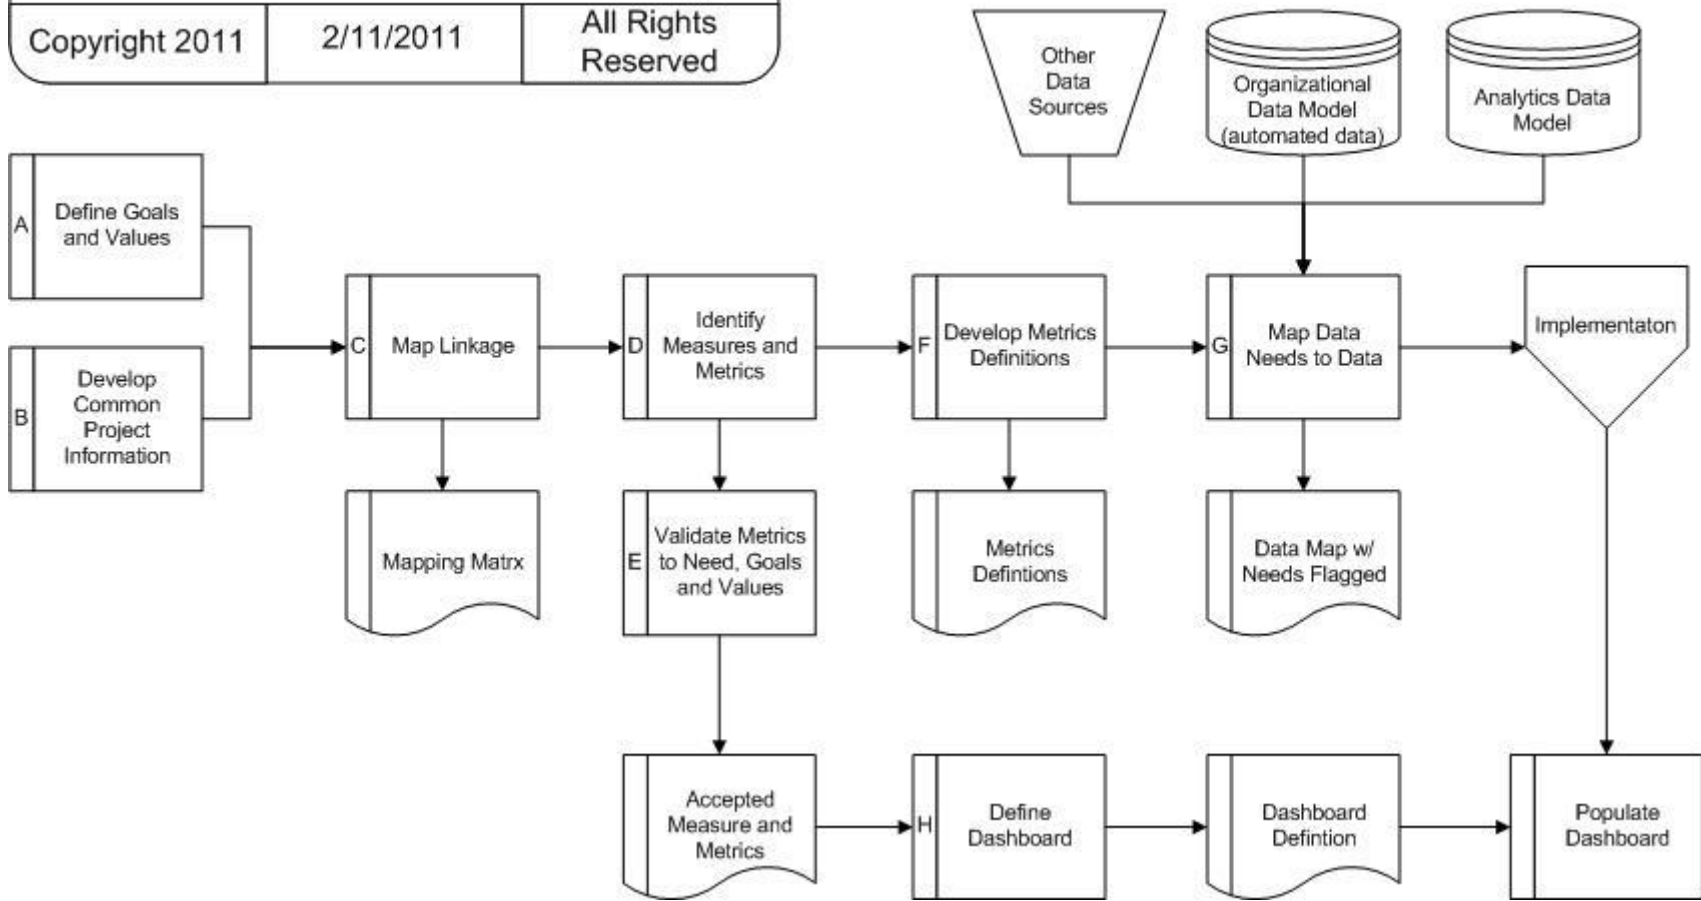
| Copyright 2011 | 2/11/2011 | All Rights Reserved |
|---|---|---|

Other Data Sources

Organizational Data Model (automated data)

Analytics Data Model

A Define Goals and Values

B Develop Common Project Information

C Map Linkage

D Identify Measures and Metrics

F Develop Metrics Definitions

G Map Data Needs to Data

Implementaton

Mapping Matrx

E Validate Metrics to Need, Goals and Values

Metrics Defintions

Data Map w/ Needs Flagged

Accepted Measure and Metrics

H Define Dashboard

Dashboard Defintion

Populate Dashboard